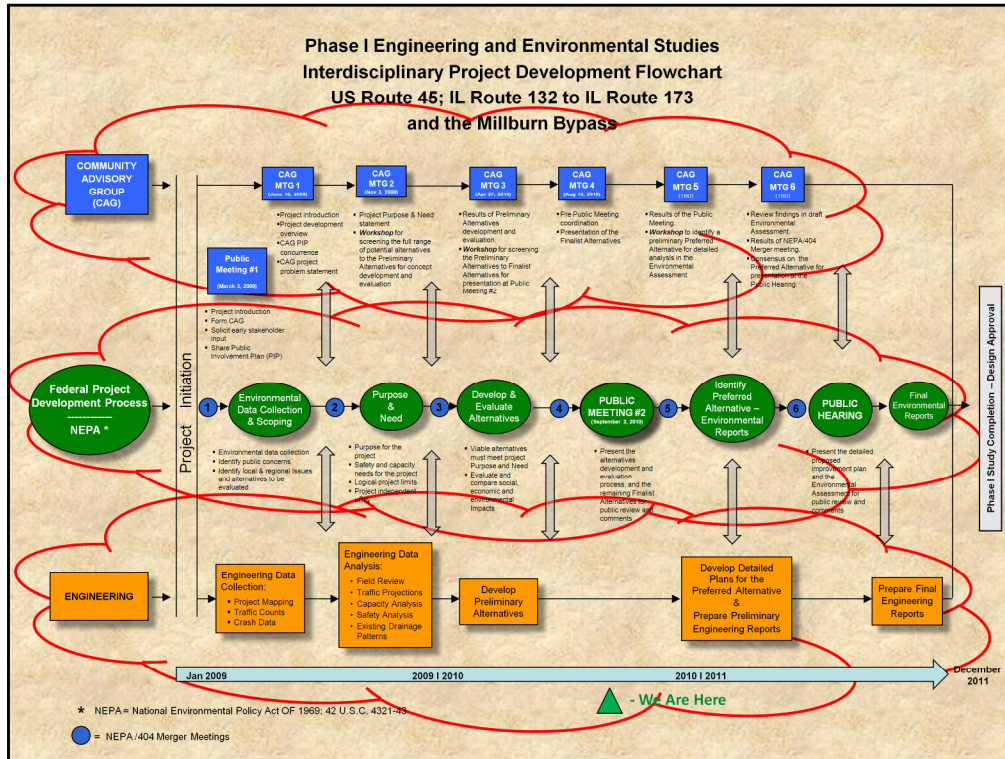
Phase I Engineering and Environmental Studies
Interdisciplinary Project Development Flowchart
US Route 45; IL Route 132 to IL Route 173
and the Millburn Bypass

COMMUNITY ADVISORY GROUP (CAG)

CAG MTG 1 (June 16, 2009)
•Project introduction
•Project development overview
•CAG PIP concurrence
•CAG project problem statement

CAG MTG 2 (Nov 3, 2009)
• Project Purpose & Need statement
• Workshop for screening the full range of potential alternatives to the Preliminary Alternatives for concept development and evaluation

CAG MTG 3 (Apr 27, 2010)
• Results of Preliminary Alternatives development and evaluation.
• Workshop for screening the Preliminary Alternatives to Finalist Alternatives for presentation at Public Meeting #2

CAG MTG 4 (Aug 19, 2010)
• Pre Public Meeting coordination
• Presentation of the Finalist Alternatives

CAG MTG 5 (TBD)
• Results of the Public Meeting.
• Workshop to identify a preliminary Preferred Alternative for detailed analysis in the Environmental Assessment

CAG MTG 6 (TBD)
• Review findings in draft Environmental Assessment.
• Results of NEPA/404 Merger meeting.
• Consensus on the Preferred Alternative for presentation at the Public Hearing.

Public Meeting #1 (March 3, 2009)
• Project introduction
• Form CAG
• Solicit early stakeholder input
• Share Public Involvement Plan (PIP)

Federal Project Development Process
NEPA *

Project Initiation

1 Environmental Data Collection & Scoping
2 Purpose & Need
3 Develop & Evaluate Alternatives
4 PUBLIC MEETING #2 (September 2, 2010)
5 Identify Preferred Alternative – Environmental Reports
6 PUBLIC HEARING
Final Environmental Reports

Phase I Study Completion – Design Approval

• Environmental data collection
• Identify public concerns
• Identify local & regional issues and alternatives to be evaluated

• Purpose for the project
• Safety and capacity needs for the project
• Logical project limits
• Project independent utility

• Viable alternatives must meet project Purpose and Need
• Evaluate and compare social, economic and environmental impacts

• Present the alternatives development and evaluation process, and the remaining Finalist Alternatives for public review and comments

• Present the detailed proposed improvement plan and the Environmental Assessment for public review and comments

ENGINEERING

Engineering Data Collection:
• Project Mapping
• Traffic Counts
• Crash Data

Engineering Data Analysis:
• Field Review
• Traffic Projections
• Capacity Analysis
• Safety Analysis
• Existing Drainage Patterns

Develop Preliminary Alternatives

Develop Detailed Plans for the Preferred Alternative & Prepare Preliminary Engineering Reports

Prepare Final Engineering Reports

Jan 2009   2009 I 2010   2010 I 2011   December 2011

- We Are Here

* NEPA = National Environmental Policy Act OF 1969; 42 U.S.C. 4321-43

= NEPA /404 Merger Meetings